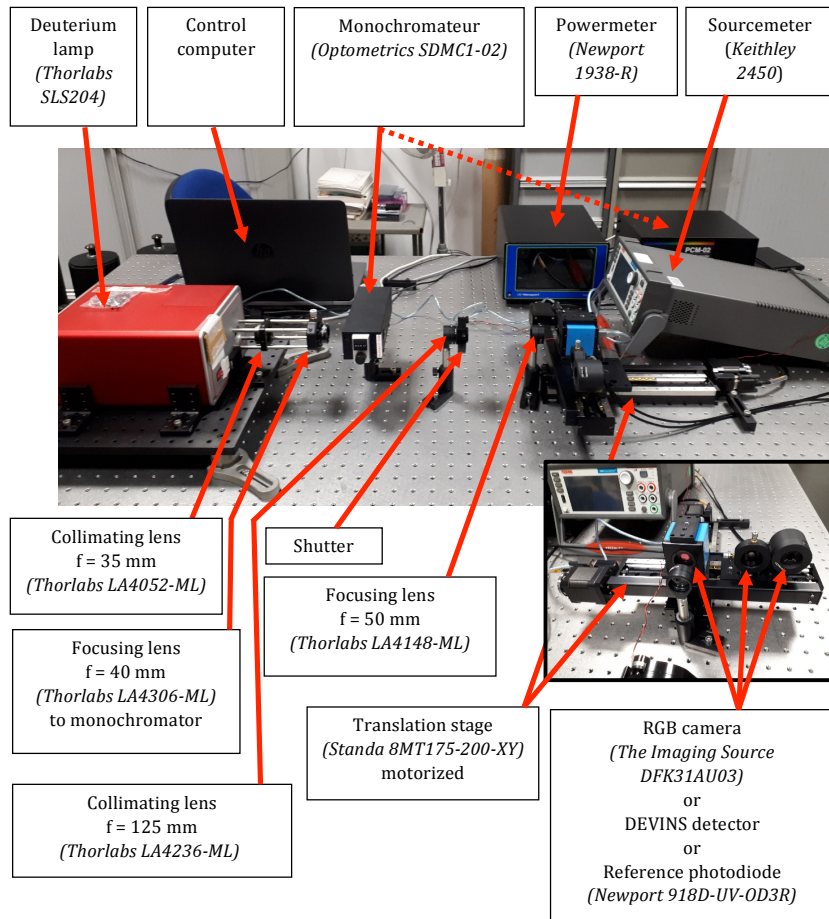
Deuterium lamp
(Thorlabs SLS204)

Control computer

Monochromateur
(Optometrics SDMC1-02)

Powermeter
(Newport 1938-R)

Sourcemeter
(Keithley 2450)

PCM-02

Newport

Collimating lens
f = 35 mm
(Thorlabs LA4052-ML)

Shutter

Focusing lens
f = 50 mm
(Thorlabs LA4148-ML)

Focusing lens
f = 40 mm
(Thorlabs LA4306-ML)
to monochromator

Translation stage
(Standa 8MT175-200-XY)
motorized

RGB camera
(The Imaging Source DFK31AU03)
or
DEVINS detector
or
Reference photodiode
(Newport 918D-UV-OD3R)

Collimating lens
f = 125 mm
(Thorlabs LA4236-ML)